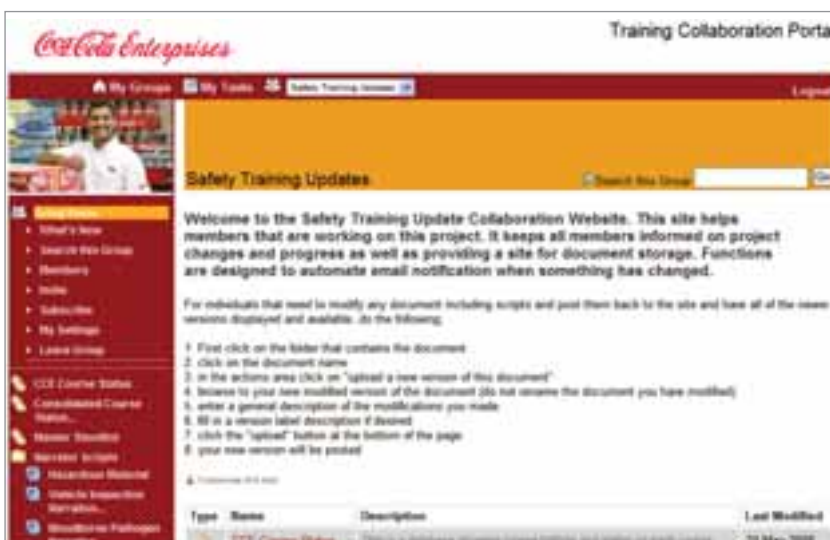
Coca-Cola Enterprises

Training Collaboration Porta

My Groups My Tasks Safety Training Updates Logout

Safety Training Updates

Search this Group Go

Group Home
• What's New
• Search this Group
• Members
• Invite
• Subscribe
• My Settings
• Leave Group

CCE Course Status
Consolidated Course Status
Master Timeline
Narration Scripts
Hazardous Material
Vehicle Inspection Narration
Bloodborne Pathogen

Welcome to the Safety Training Update Collaboration Website. This site helps members that are working on this project. It keeps all members informed on project changes and progress as well as providing a site for document storage. Functions are designed to automate email notification when something has changed.

For individuals that need to modify any document including scripts and post them back to the site and have all of the newer versions displayed and available, do the following:

1. First click on the folder that contains the document
2. click on the document name
3. in the actions area click on "upload a new version of this document"
4. browse to your new modified version of the document (do not rename the document you have modified)
5. enter a general description of the modifications you made
6. fill in a version label description if desired
7. click the "upload" button at the bottom of the page
8. your new version will be posted

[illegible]

| Type | Name | Description | Last Modified |
|---|---|---|---|
| | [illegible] | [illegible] | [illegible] |